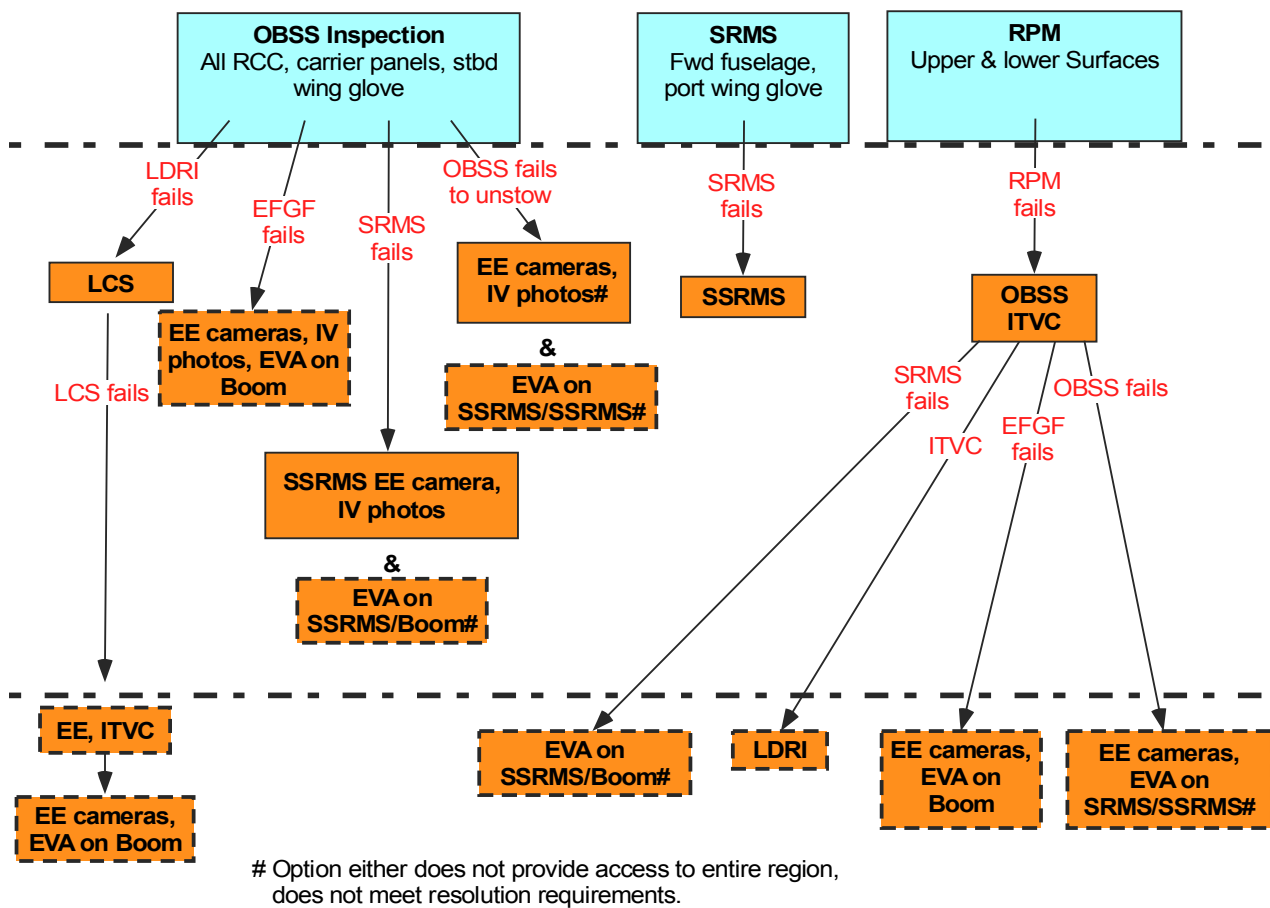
OBSS Inspection
All RCC, carrier panels, stbd wing glove

SRMS
Fwd fuselage, port wing glove

RPM
Upper & lower Surfaces

LDRI fails

EFGF fails

SRMS fails

OBSS fails to unstow

SRMS fails

RPM fails

LCS

EE cameras, IV photos, EVA on Boom

EE cameras, IV photos#

&

EVA on SSRMS/SSRMS#

SSRMS

OBSS ITVC

LCS fails

SSRMS EE camera, IV photos

&

EVA on SSRMS/Boom#

SRMS fails

ITVC

EFGF fails

OBSS fails

EE, ITVC

EE cameras, EVA on Boom

EVA on SSRMS/Boom#

LDRI

EE cameras, EVA on Boom

EE cameras, EVA on SRMS/SSRMS#

# Option either does not provide access to entire region, does not meet resolution requirements.